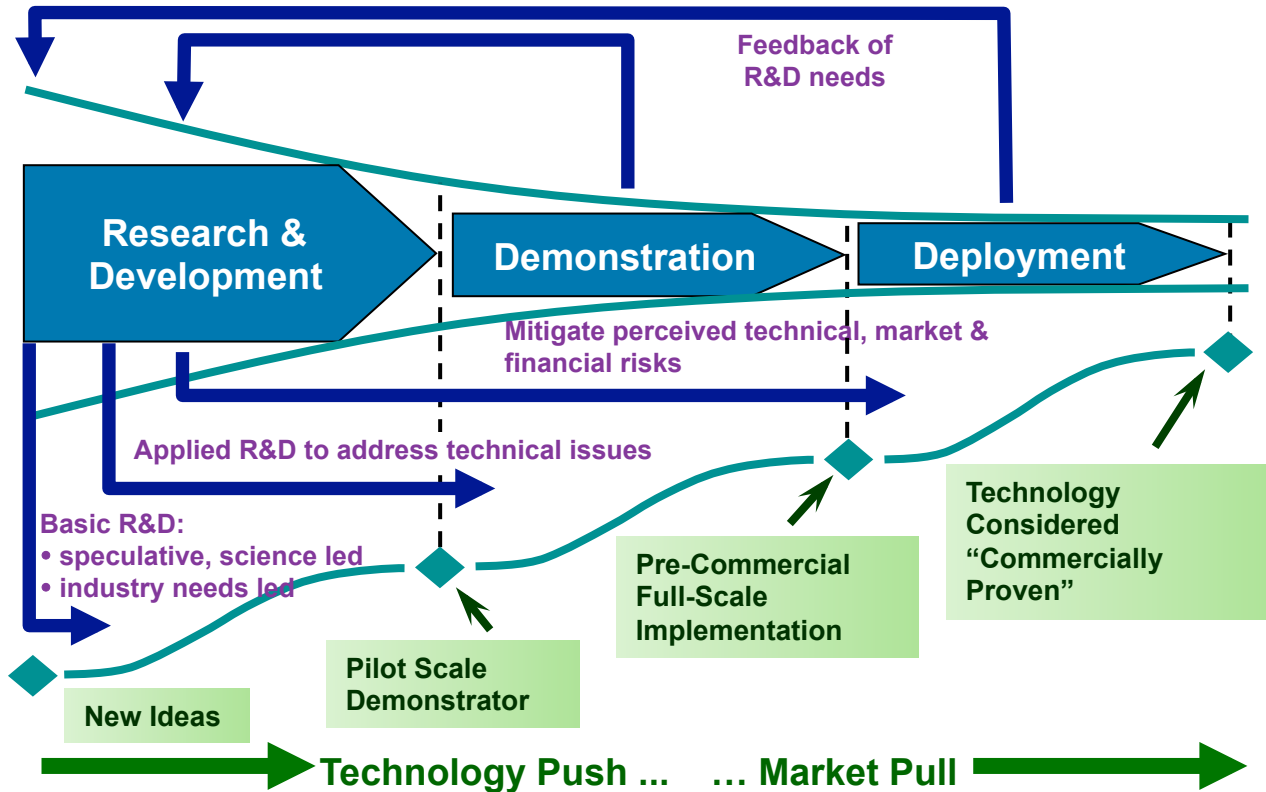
Feedback of R&D needs

Research & Development

Demonstration

Deployment

Mitigate perceived technical, market & financial risks

Applied R&D to address technical issues

Basic R&D:
• speculative, science led
• industry needs led

Technology Considered "Commercially Proven"

Pre-Commercial Full-Scale Implementation

Pilot Scale Demonstrator

New Ideas

Technology Push ... … Market Pull